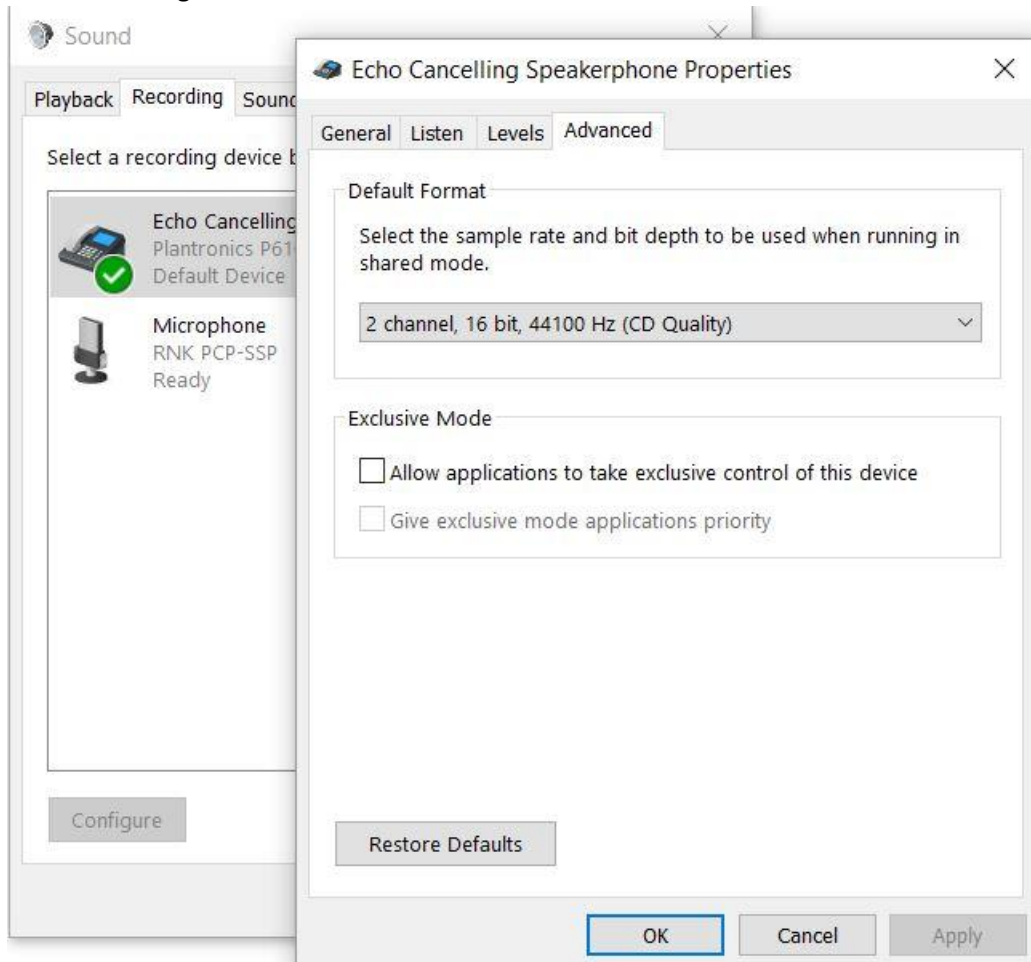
Sound

Playback Recording Sounc

Select a recording device b

Echo Cancelling
Plantronics P61
Default Device

Microphone
RNK PCP-SSP
Ready

Configure

Echo Cancelling Speakerphone Properties

General Listen Levels Advanced

Default Format

Select the sample rate and bit depth to be used when running in shared mode.

2 channel, 16 bit, 44100 Hz (CD Quality)

Exclusive Mode

Allow applications to take exclusive control of this device

Give exclusive mode applications priority

Restore Defaults

OK Cancel Apply